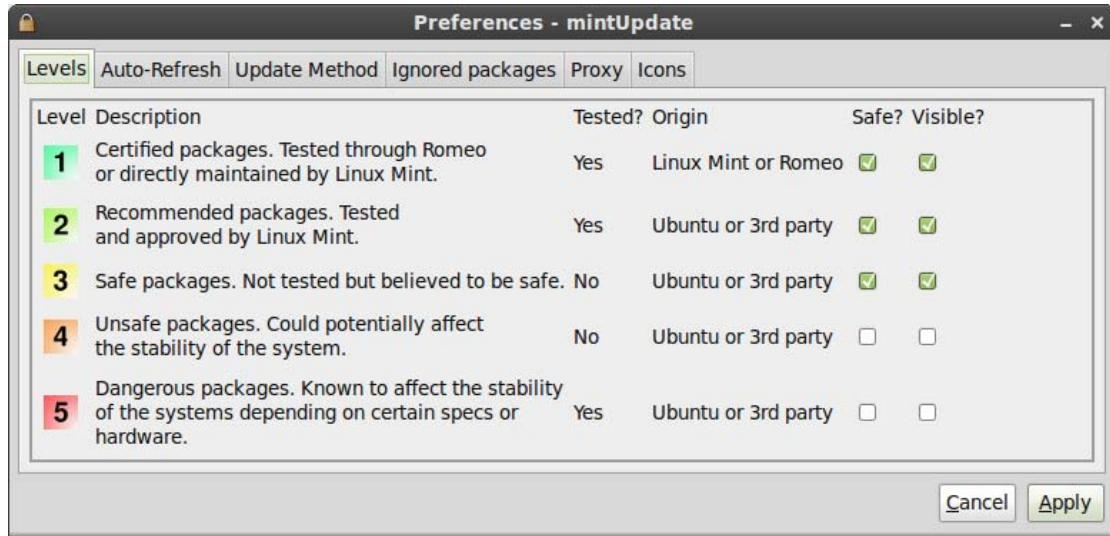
Preferences - mintUpdate

– ×

Levels | Auto-Refresh | Update Method | Ignored packages | Proxy | Icons

| Level | Description | Tested? | Origin | Safe? | Visible? |
|---|---|---|---|---|---|
| 1 | Certified packages. Tested through Romeo or directly maintained by Linux Mint. | Yes | Linux Mint or Romeo | ☑ | ☑ |
| 2 | Recommended packages. Tested and approved by Linux Mint. | Yes | Ubuntu or 3rd party | ☑ | ☑ |
| 3 | Safe packages. Not tested but believed to be safe. | No | Ubuntu or 3rd party | ☑ | ☑ |
| 4 | Unsafe packages. Could potentially affect the stability of the system. | No | Ubuntu or 3rd party | ☐ | ☐ |
| 5 | Dangerous packages. Known to affect the stability of the systems depending on certain specs or hardware. | Yes | Ubuntu or 3rd party | ☐ | ☐ |

Cancel | Apply